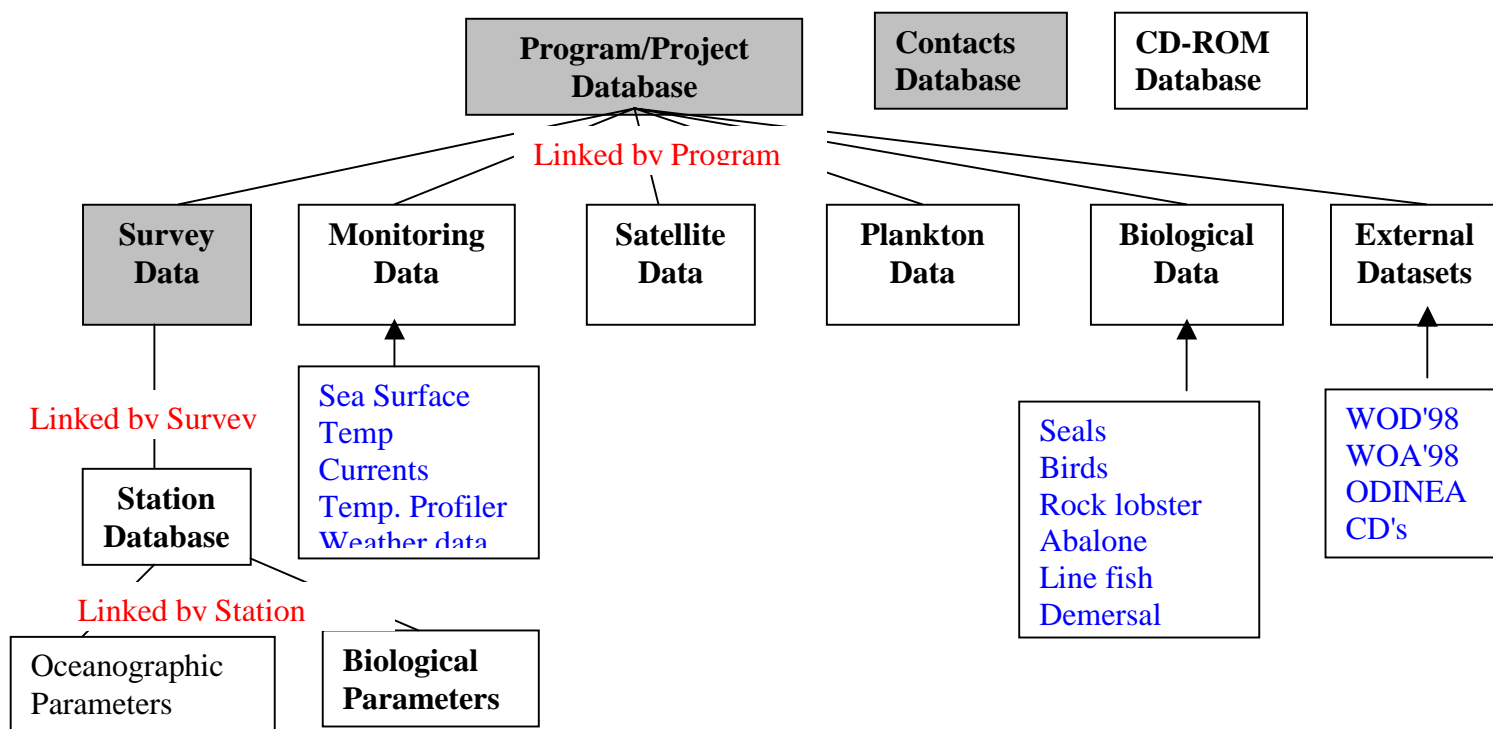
Program/Project Database

Contacts Database

CD-ROM Database

Linked by Program

Survey Data

Monitoring Data

Satellite Data

Plankton Data

Biological Data

External Datasets

Sea Surface Temp
Currents
Temp. Profiler
Weather data

Seals
Birds
Rock lobster
Abalone
Line fish
Demersal

WOD'98
WOA'98
ODINEA
CD's

Linked by Survey

Station Database

Linked by Station

Oceanographic Parameters

Biological Parameters